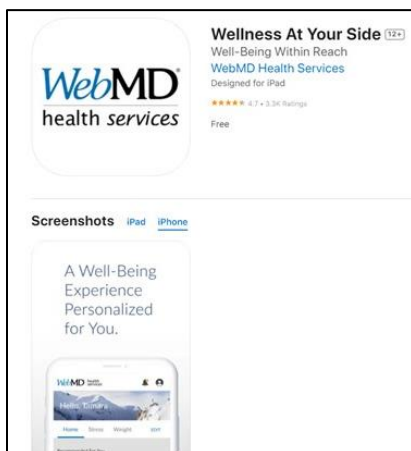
WebMD health services

Wellness At Your Side 12+
Well-Being Within Reach
WebMD Health Services
Designed for iPad
★★★★★ 4.7 • 3.3K Ratings
Free

Screenshots iPad iPhone

A Well-Being Experience Personalized for You.

WebMD health services

Hello, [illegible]

Home Stress Weight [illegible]

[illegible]